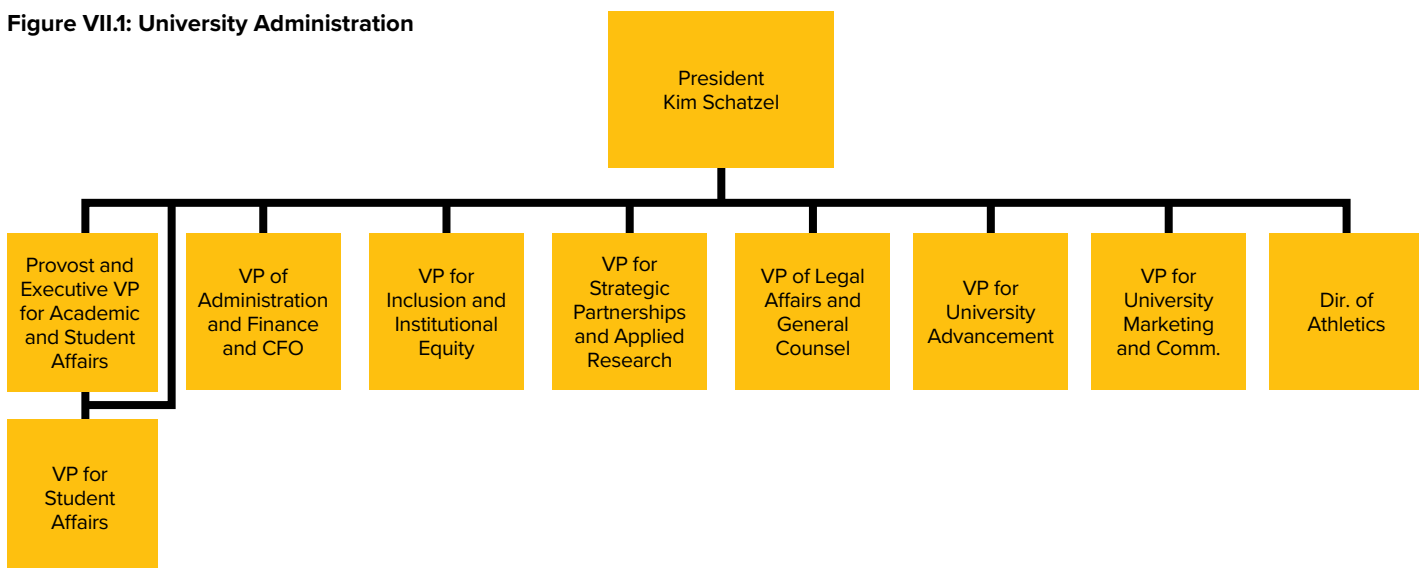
Figure VII.1: University Administration

President
Kim Schatzel

Provost and Executive VP for Academic and Student Affairs

VP of Administration and Finance and CFO

VP for Inclusion and Institutional Equity

VP for Strategic Partnerships and Applied Research

VP of Legal Affairs and General Counsel

VP for University Advancement

VP for University Marketing and Comm.

Dir. of Athletics

VP for Student Affairs